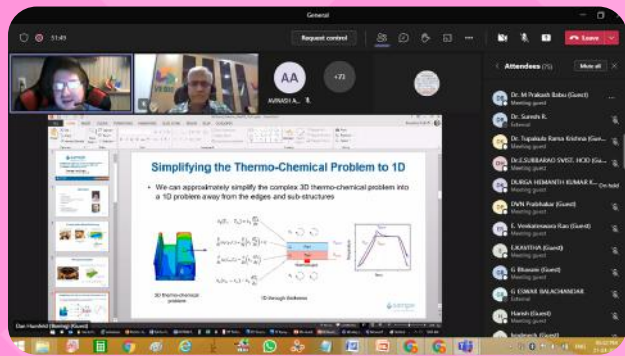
General

51:49

Request control

Leave

AA

AVINASH A...

+72

Attendees (75)

Mute all

Dr. M Prakash Babu (Guest)
Meeting guest

Dr. Suresh R.
External

Dr. Topalli Rama Krishna (Gue...
Meeting guest

Dr.E.SUBBARAO SVIST, HOD (G...
Meeting guest

DURGA HEMANTH KUMAR K...
Meeting guest

On hold

DVN Prabhakar (Guest)
Meeting guest

E. Venkateswara Rao (Guest)
Meeting guest

E.KAVITHA (Guest)
Meeting guest

G Bhavani (Guest)
Meeting guest

G ESWAR BALACHANDAR
External

Harish (Guest)
Meeting guest

Simplifying the Thermo-Chemical Problem to 1D

• We can approximately simplify the complex 3D thermo-chemical problem into a 1D problem away from the edges and sub-structures

3D thermo-chemical problem

1D through thickness

Dan Hansfield (Beenag) (Guest)